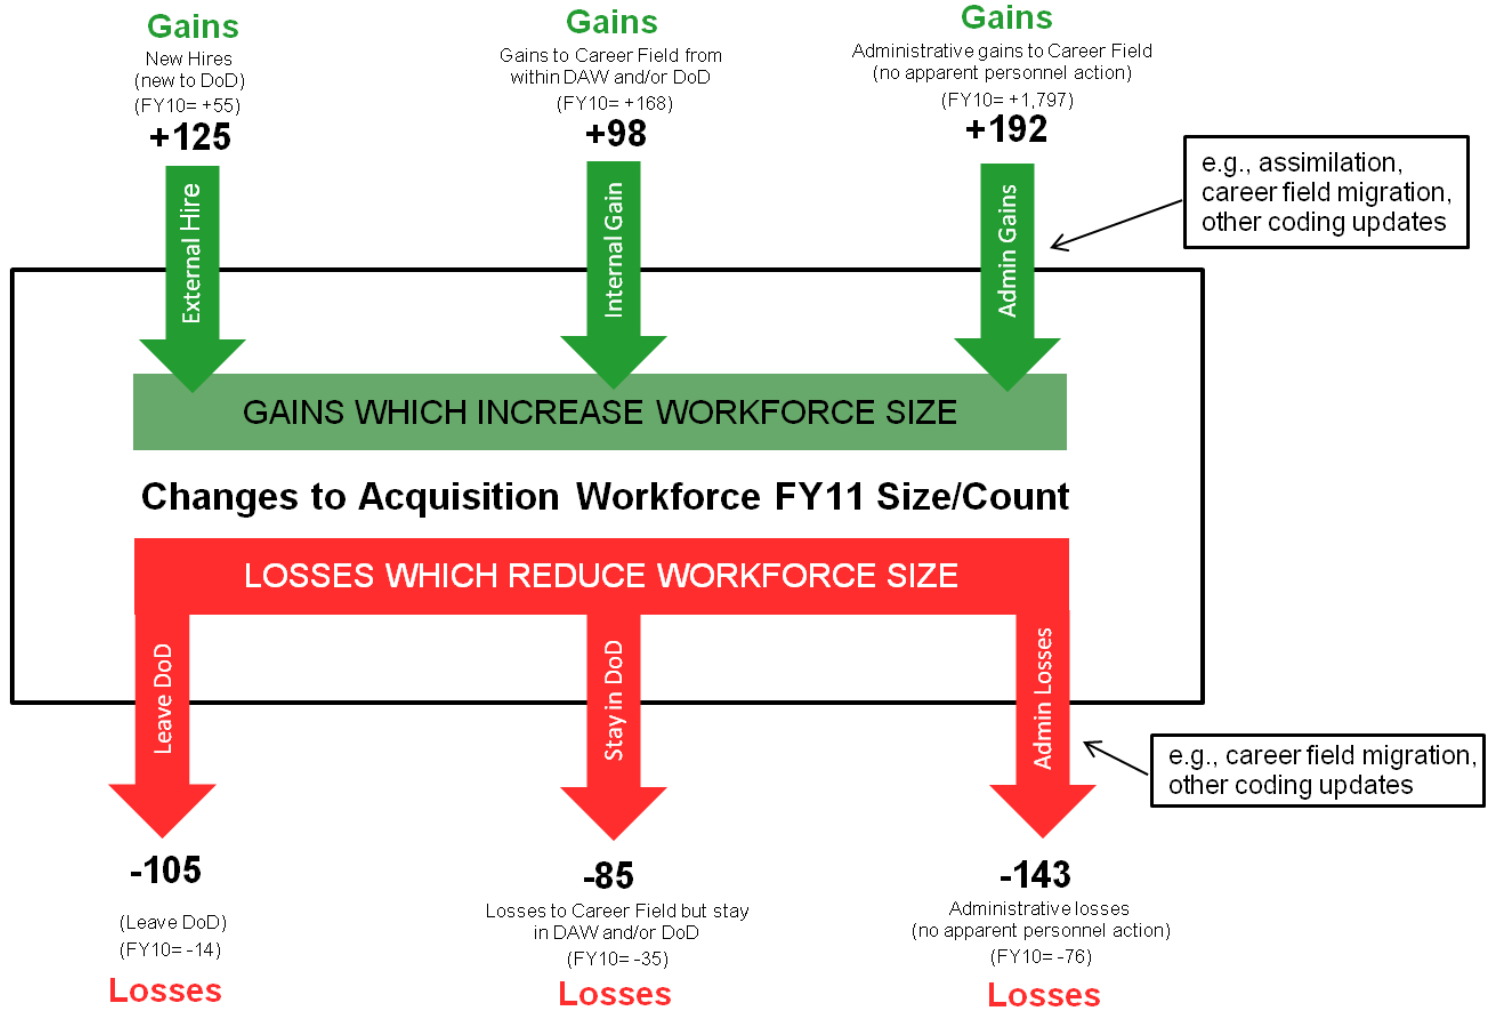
Gains
New Hires
(new to DoD)
(FY10= +55)
+125

Gains
Gains to Career Field from within DAW and/or DoD
(FY10= +168)
+98

Gains
Administrative gains to Career Field
(no apparent personnel action)
(FY10= +1,797)
+192

e.g., assimilation, career field migration, other coding updates

External Hire

Internal Gain

Admin Gains

GAINS WHICH INCREASE WORKFORCE SIZE

Changes to Acquisition Workforce FY11 Size/Count

LOSSES WHICH REDUCE WORKFORCE SIZE

Leave DoD

Stay in DoD

Admin Losses

e.g., career field migration, other coding updates

-105
(Leave DoD)
(FY10= -14)
Losses

-85
Losses to Career Field but stay in DAW and/or DoD
(FY10= -35)
Losses

-143
Administrative losses
(no apparent personnel action)
(FY10= -76)
Losses